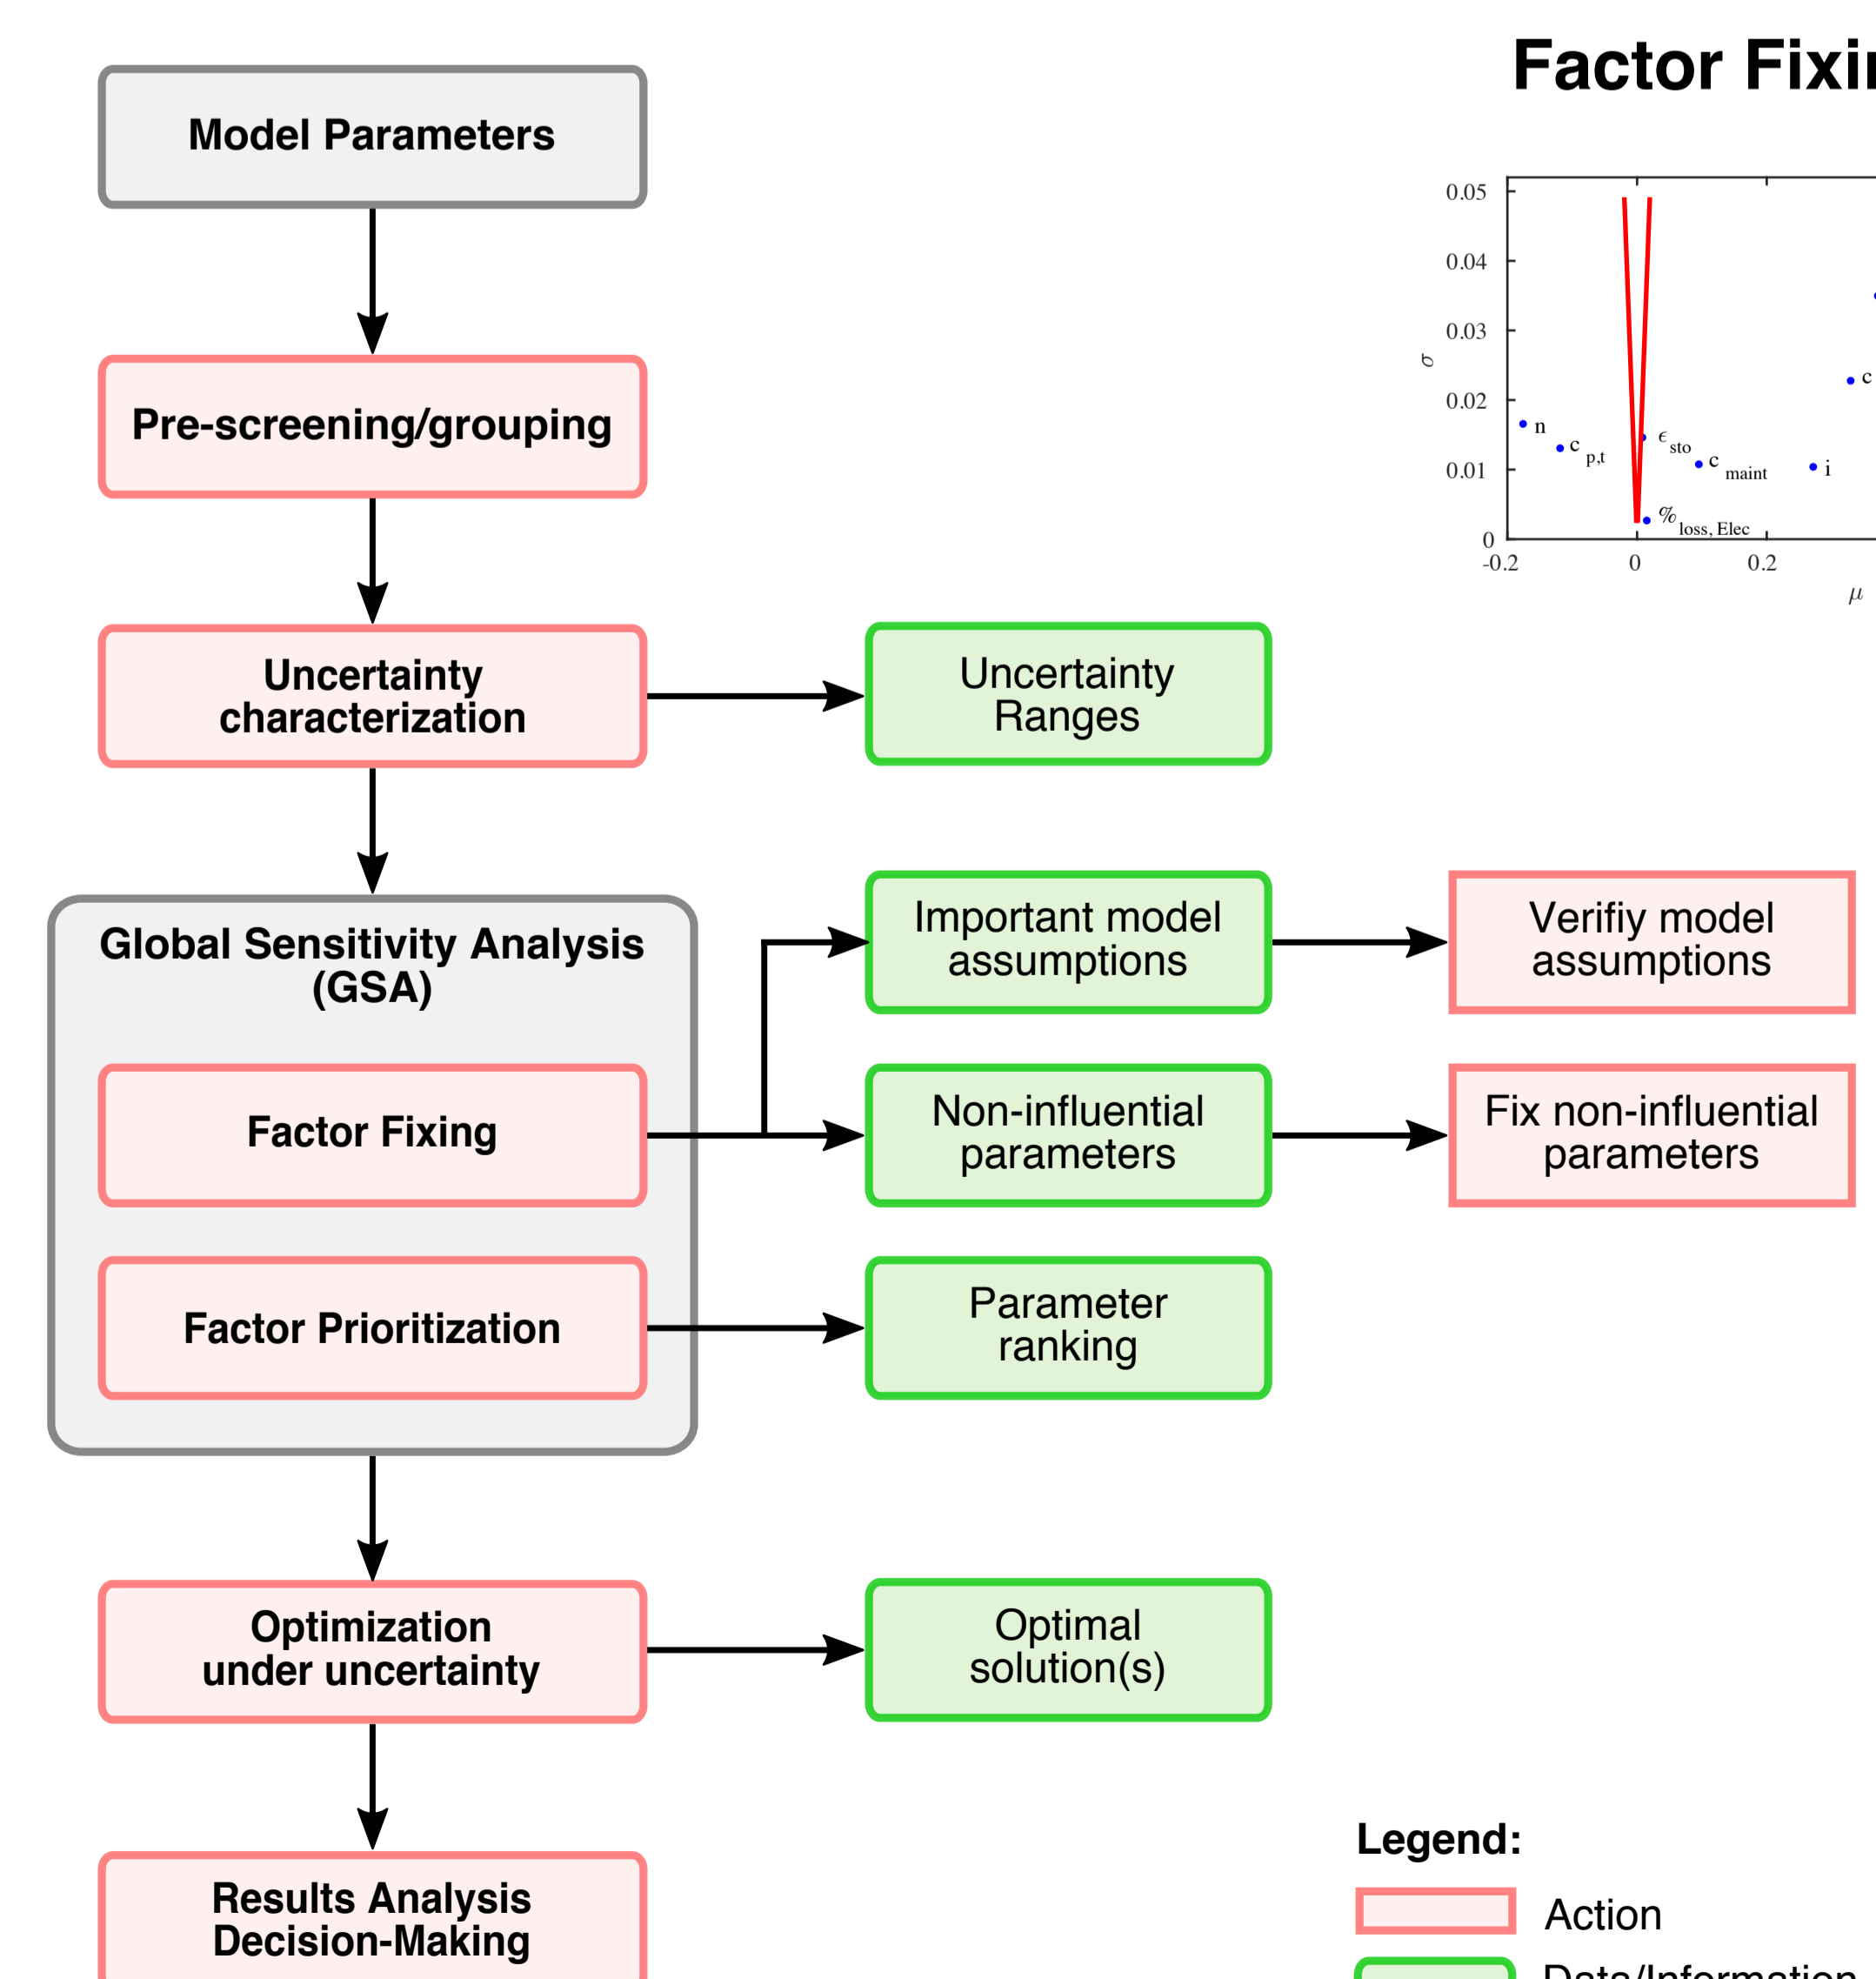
Model Parameters

Pre-screening/grouping

Uncertainty characterization

Uncertainty Ranges

Global Sensitivity Analysis (GSA)

Factor Fixing

Factor Prioritization

Important model assumptions

Non-influential parameters

Parameter ranking

Verifiy model assumptions

Fix non-influential parameters

Optimization under uncertainty

Optimal solution(s)

Results Analysis Decision-Making

Factor Fixi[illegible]

0.05
0.04
0.03
0.02
0.01
0
$\sigma$
-0.2
0
0.2
$\mu$
n
c $_{p,t}$
$\epsilon$ $_{sto}$
c $_{maint}$
i
c
% $_{loss, Elec}$

Legend:
Action
Data/Information